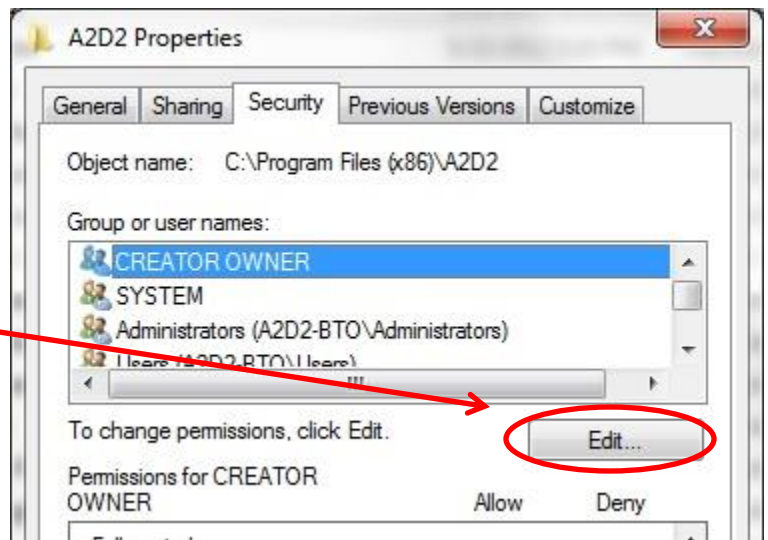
A2D2 Properties

General | Sharing | Security | Previous Versions | Customize

Object name: C:\Program Files (x86)\A2D2

Group or user names:

CREATOR OWNER
SYSTEM
Administrators (A2D2-BTO\Administrators)
Users (A2D2-BTO\Users)

To change permissions, click Edit.

Edit...

Permissions for CREATOR OWNER

Allow Deny

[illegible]